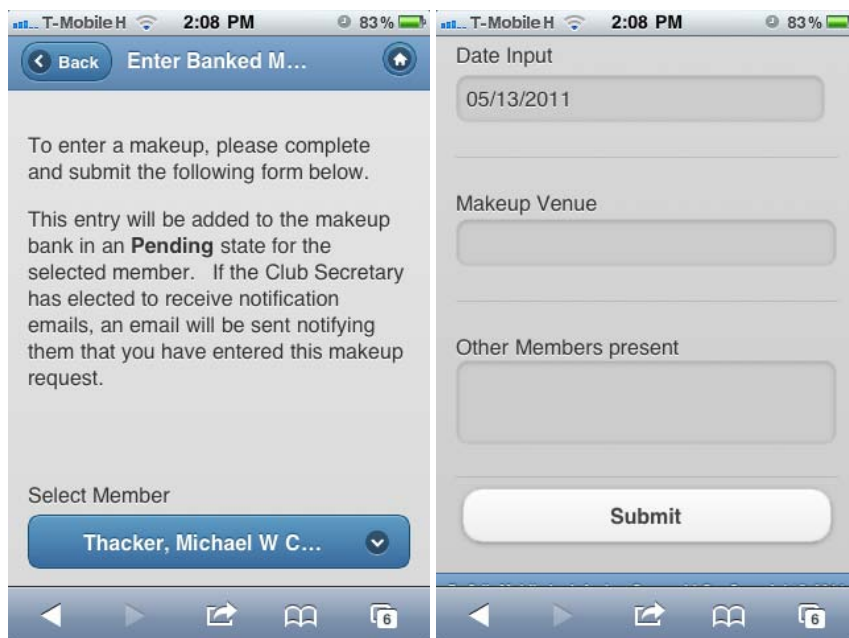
T-Mobile H 2:08 PM 83%

Back Enter Banked M...

To enter a makeup, please complete and submit the following form below.

This entry will be added to the makeup bank in an **Pending** state for the selected member. If the Club Secretary has elected to receive notification emails, an email will be sent notifying them that you have entered this makeup request.

Select Member

Thacker, Michael W C...

6

T-Mobile H 2:08 PM 83%

Date Input

05/13/2011

Makeup Venue

Other Members present

Submit

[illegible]

6